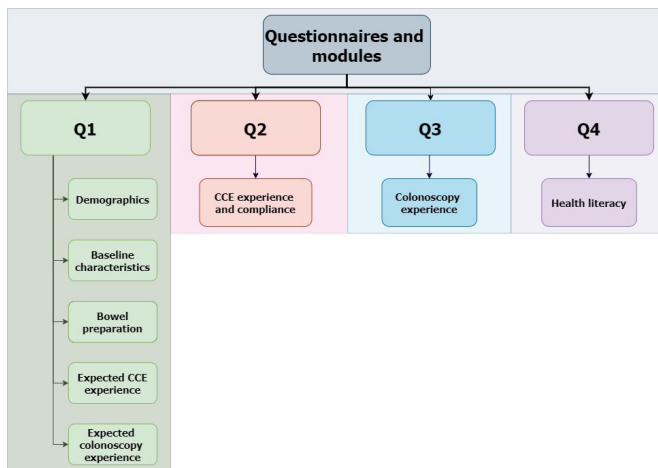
Questionnaires and modules

Q1

Demographics

Baseline characteristics

Bowel preparation

Expected CCE experience

Expected colonoscopy experience

Q2

CCE experience and compliance

Q3

Colonoscopy experience

Q4

Health literacy